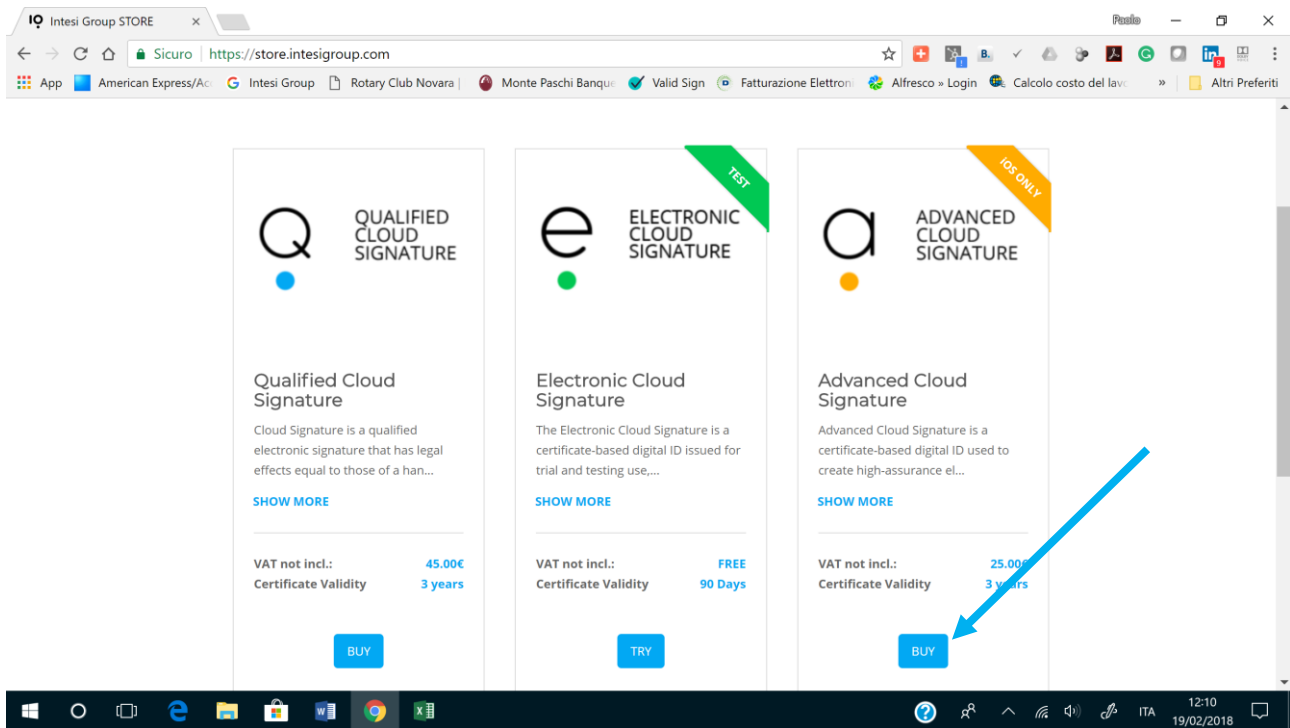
IQ Intesi Group STORE ×

Paolo

Sicuro | https://store.intesigroup.com

App American Express/Ac Intesi Group Rotary Club Novara | Monte Paschi Banque Valid Sign Fatturazione Elettron Alfresco » Login Calcolo costo del lav » Altri Preferiti

Q QUALIFIED CLOUD SIGNATURE

Qualified Cloud Signature

Cloud Signature is a qualified electronic signature that has legal effects equal to those of a han...

SHOW MORE

| VAT not incl.: | 45.00€ |
|---|---|
| Certificate Validity | 3 years |

BUY

TEST

e ELECTRONIC CLOUD SIGNATURE

Electronic Cloud Signature

The Electronic Cloud Signature is a certificate-based digital ID issued for trial and testing use,...

SHOW MORE

| VAT not incl.: | FREE |
|---|---|
| Certificate Validity | 90 Days |

TRY

IOS ONLY

a ADVANCED CLOUD SIGNATURE

Advanced Cloud Signature

Advanced Cloud Signature is a certificate-based digital ID used to create high-assurance el...

SHOW MORE

| VAT not incl.: | 25.00€ |
|---|---|
| Certificate Validity | 3 years |

BUY

ITA 12:10 19/02/2018